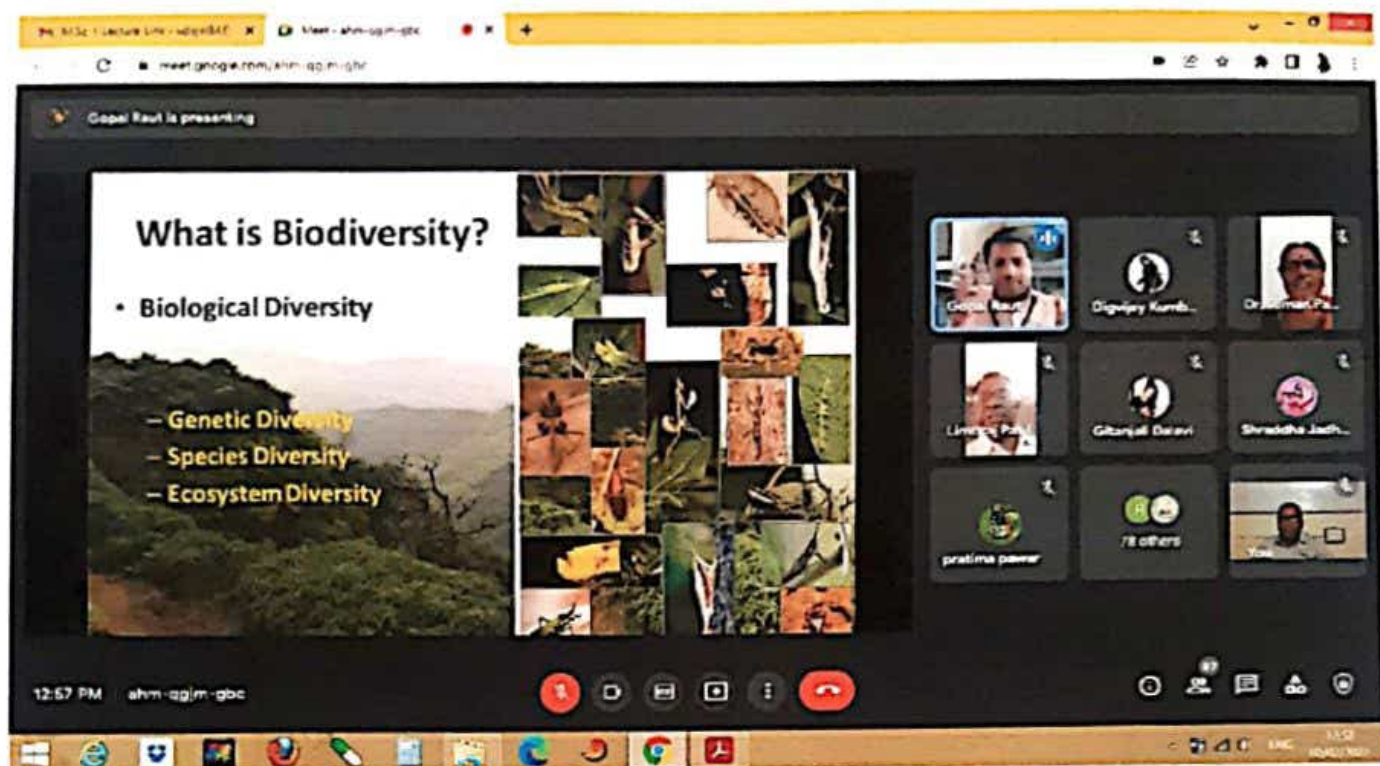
M.Sc - Lecture Link - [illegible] Meet - ahm-qgjm-gbc

meet.google.com/ahm-qgjm-gbc

Gopal Raut is presenting

What is Biodiversity?

• Biological Diversity

– Genetic Diversity
– Species Diversity
– Ecosystem Diversity

Gopal Raut

Digvijay Kumb...

Dr. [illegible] Pa...

Limbraj Patil

Gitanjali Dalavi

Shraddha Jadh...

pratima pawar

78 others

You

12:57 PM ahm-qgjm-gbc

87